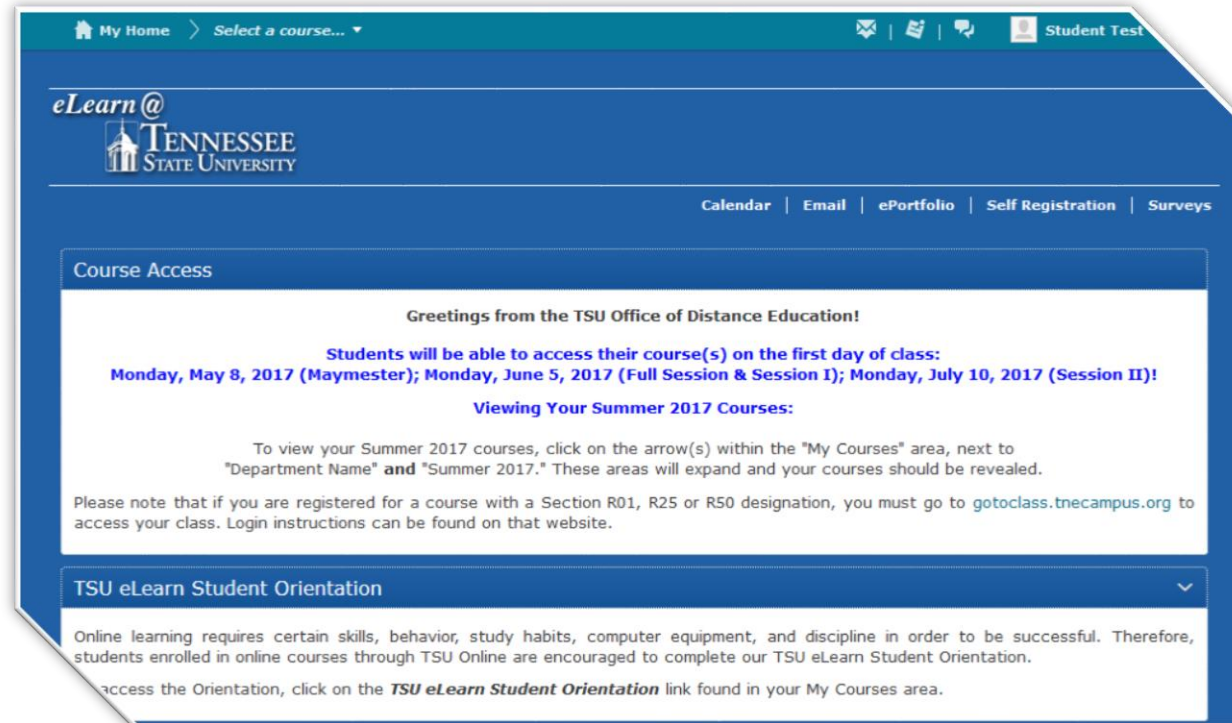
My Home › Select a course... ▾ | | Student Test

eLearn@
TENNESSEE STATE UNIVERSITY

Calendar | Email | ePortfolio | Self Registration | Surveys

Course Access

Greetings from the TSU Office of Distance Education!

Students will be able to access their course(s) on the first day of class:
Monday, May 8, 2017 (Maymester); Monday, June 5, 2017 (Full Session & Session I); Monday, July 10, 2017 (Session II)!

Viewing Your Summer 2017 Courses:

To view your Summer 2017 courses, click on the arrow(s) within the "My Courses" area, next to "Department Name" **and** "Summer 2017." These areas will expand and your courses should be revealed.

Please note that if you are registered for a course with a Section R01, R25 or R50 designation, you must go to gotoclass.tnecampus.org to access your class. Login instructions can be found on that website.

TSU eLearn Student Orientation

Online learning requires certain skills, behavior, study habits, computer equipment, and discipline in order to be successful. Therefore, students enrolled in online courses through TSU Online are encouraged to complete our TSU eLearn Student Orientation.

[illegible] access the Orientation, click on the ***TSU eLearn Student Orientation*** link found in your My Courses area.